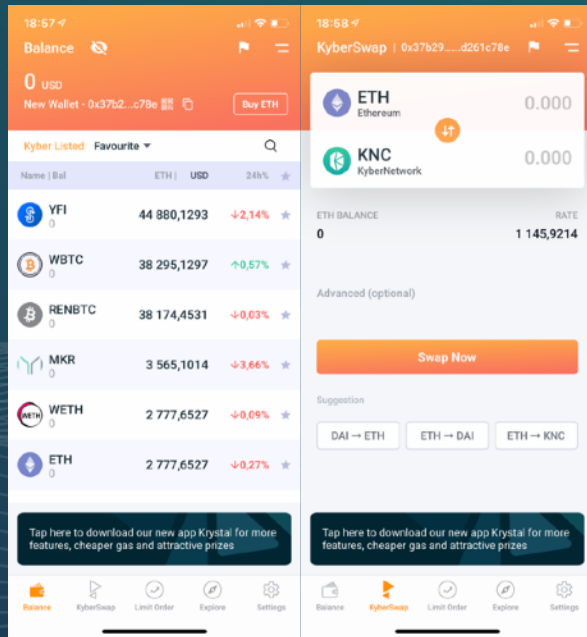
18:57

Balance

0 USD

New Wallet - 0x37b2...c78e

Buy ETH

Kyber Listed Favourite

Name | Bal ETH | USD 24h%

| | | |
|---|---|---|
| YFI 0 | 44 880,1293 | ↓2,14% |
| WBTC 0 | 38 295,1297 | ↑0,57% |
| RENBTC 0 | 38 174,4531 | ↓0,03% |
| MKR 0 | 3 565,1014 | ↓3,66% |
| WETH 0 | 2 777,6527 | ↓0,09% |
| ETH 0 | 2 777,6527 | ↓0,27% |

Tap here to download our new app Krystal for more features, cheaper gas and attractive prizes

Balance KyberSwap Limit Order Explore Settings

18:58

KyberSwap | 0x37b29......d261c78e

ETH Ethereum 0.000

KNC KyberNetwork 0.000

ETH BALANCE RATE

0 1 145,9214

Advanced (optional)

Swap Now

Suggestion

DAI → ETH ETH → DAI ETH → KNC

Tap here to download our new app Krystal for more features, cheaper gas and attractive prizes

Balance KyberSwap Limit Order Explore Settings